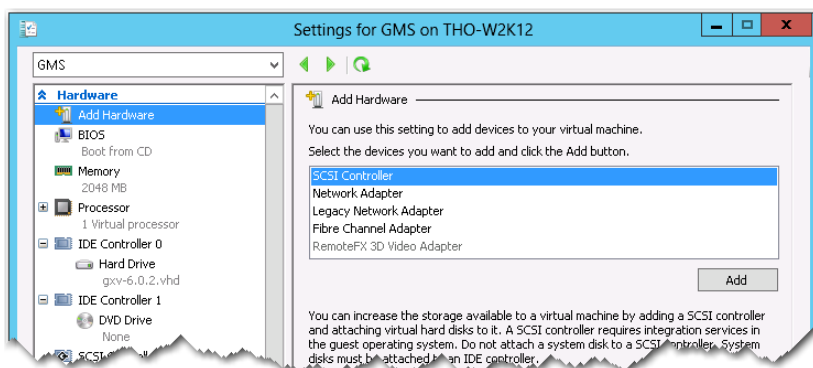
Settings for GMS on THO-W2K12

GMS

Hardware
Add Hardware
BIOS
Boot from CD
Memory
2048 MB
Processor
1 Virtual processor
IDE Controller 0
Hard Drive
gxv-6.0.2.vhd
IDE Controller 1
DVD Drive
None
SCSI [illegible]

Add Hardware

You can use this setting to add devices to your virtual machine.

Select the devices you want to add and click the Add button.

SCSI Controller
Network Adapter
Legacy Network Adapter
Fibre Channel Adapter
RemoteFX 3D Video Adapter

Add

You can increase the storage available to a virtual machine by adding a SCSI controller and attaching virtual hard disks to it. A SCSI controller requires integration services in the guest operating system. Do not attach a system disk to a SCSI controller. System disks must b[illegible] attached t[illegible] an IDE controller.